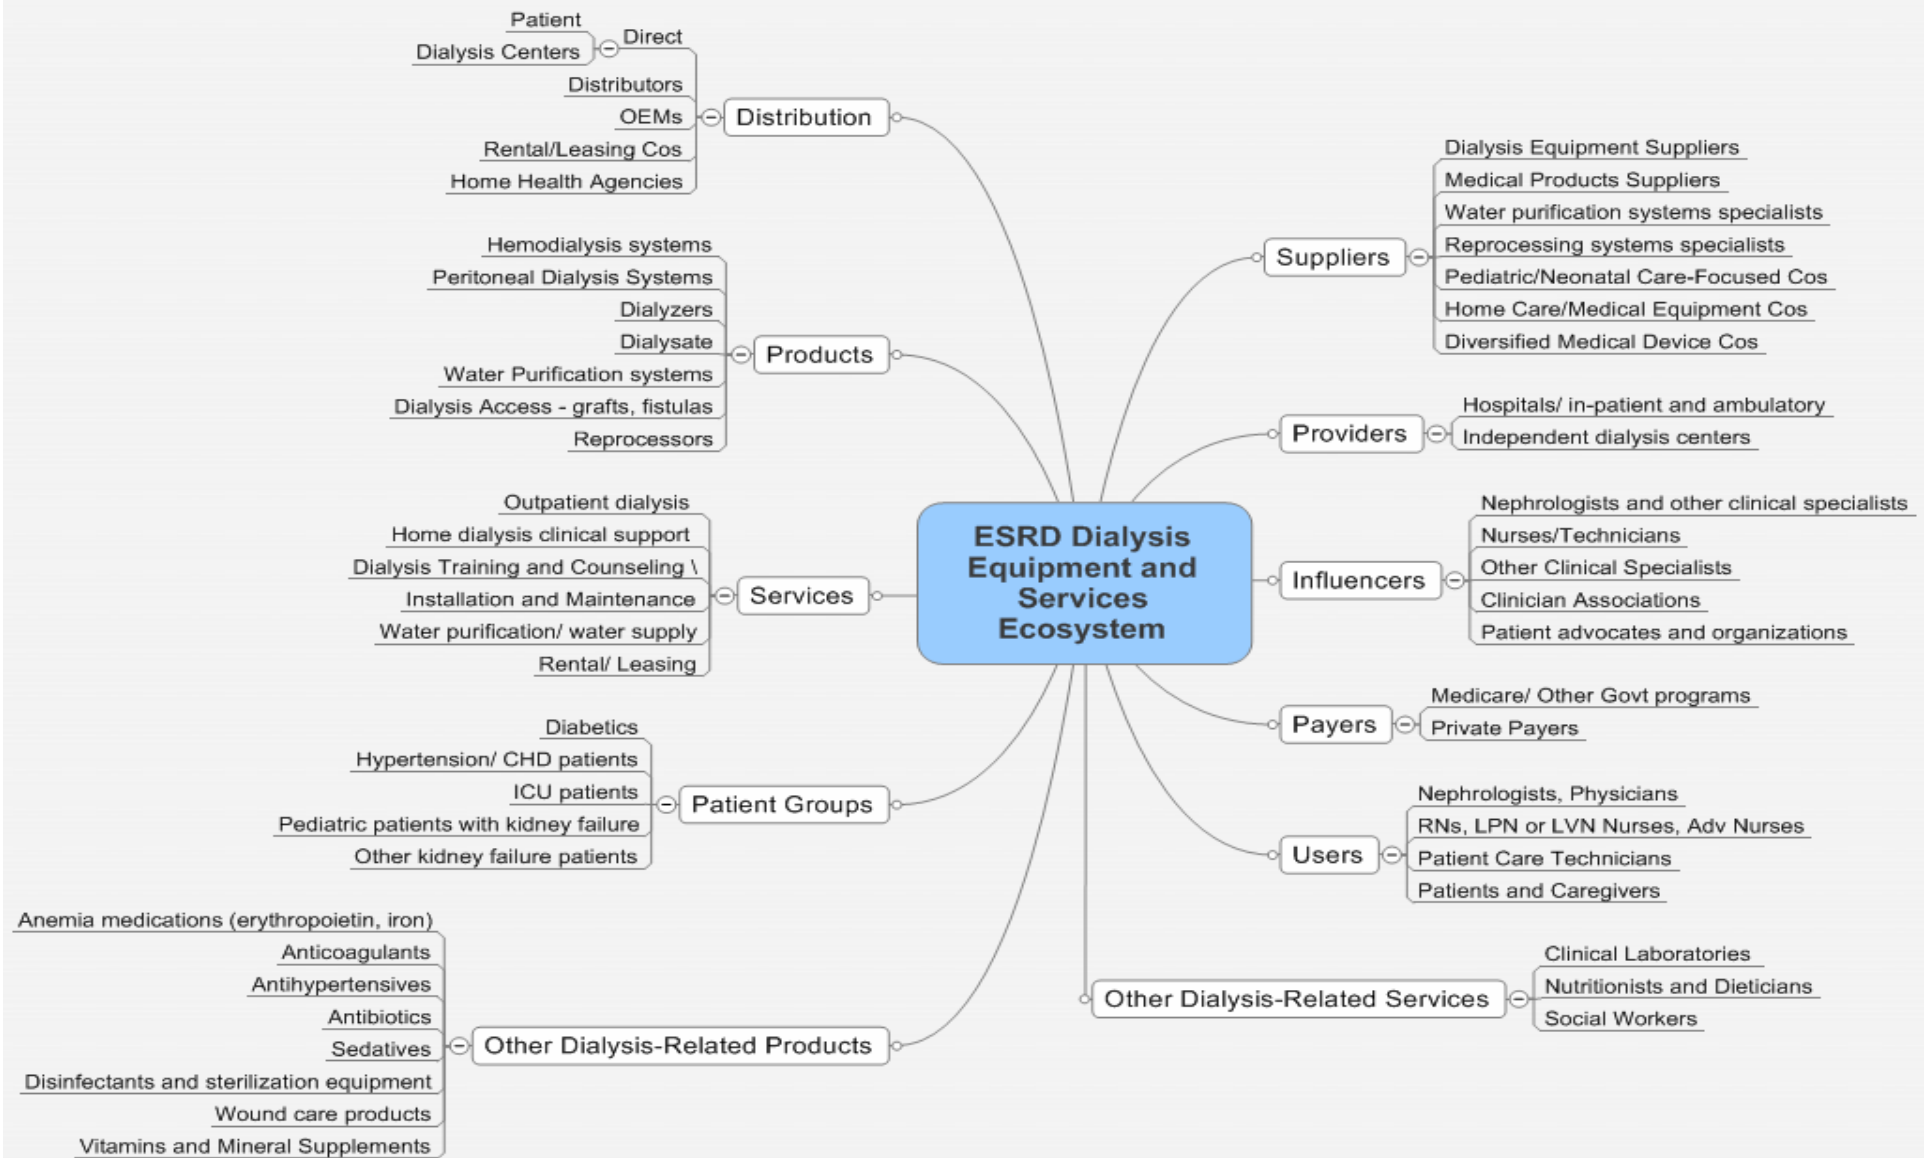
ESRD Dialysis Equipment and Services Ecosystem

Distribution
Direct
Patient
Dialysis Centers
Distributors
OEMs
Rental/Leasing Cos
Home Health Agencies

Products
Hemodialysis systems
Peritoneal Dialysis Systems
Dialyzers
Dialysate
Water Purification systems
Dialysis Access - grafts, fistulas
Reprocessors

Services
Outpatient dialysis
Home dialysis clinical support
Dialysis Training and Counseling \
Installation and Maintenance
Water purification/ water supply
Rental/ Leasing

Patient Groups
Diabetics
Hypertension/ CHD patients
ICU patients
Pediatric patients with kidney failure
Other kidney failure patients

Other Dialysis-Related Products
Anemia medications (erythropoietin, iron)
Anticoagulants
Antihypertensives
Antibiotics
Sedatives
Disinfectants and sterilization equipment
Wound care products
Vitamins and Mineral Supplements

Suppliers
Dialysis Equipment Suppliers
Medical Products Suppliers
Water purification systems specialists
Reprocessing systems specialists
Pediatric/Neonatal Care-Focused Cos
Home Care/Medical Equipment Cos
Diversified Medical Device Cos

Providers
Hospitals/ in-patient and ambulatory
Independent dialysis centers

Influencers
Nephrologists and other clinical specialists
Nurses/Technicians
Other Clinical Specialists
Clinician Associations
Patient advocates and organizations

Payers
Medicare/ Other Govt programs
Private Payers

Users
Nephrologists, Physicians
RNs, LPN or LVN Nurses, Adv Nurses
Patient Care Technicians
Patients and Caregivers

Other Dialysis-Related Services
Clinical Laboratories
Nutritionists and Dieticians
Social Workers